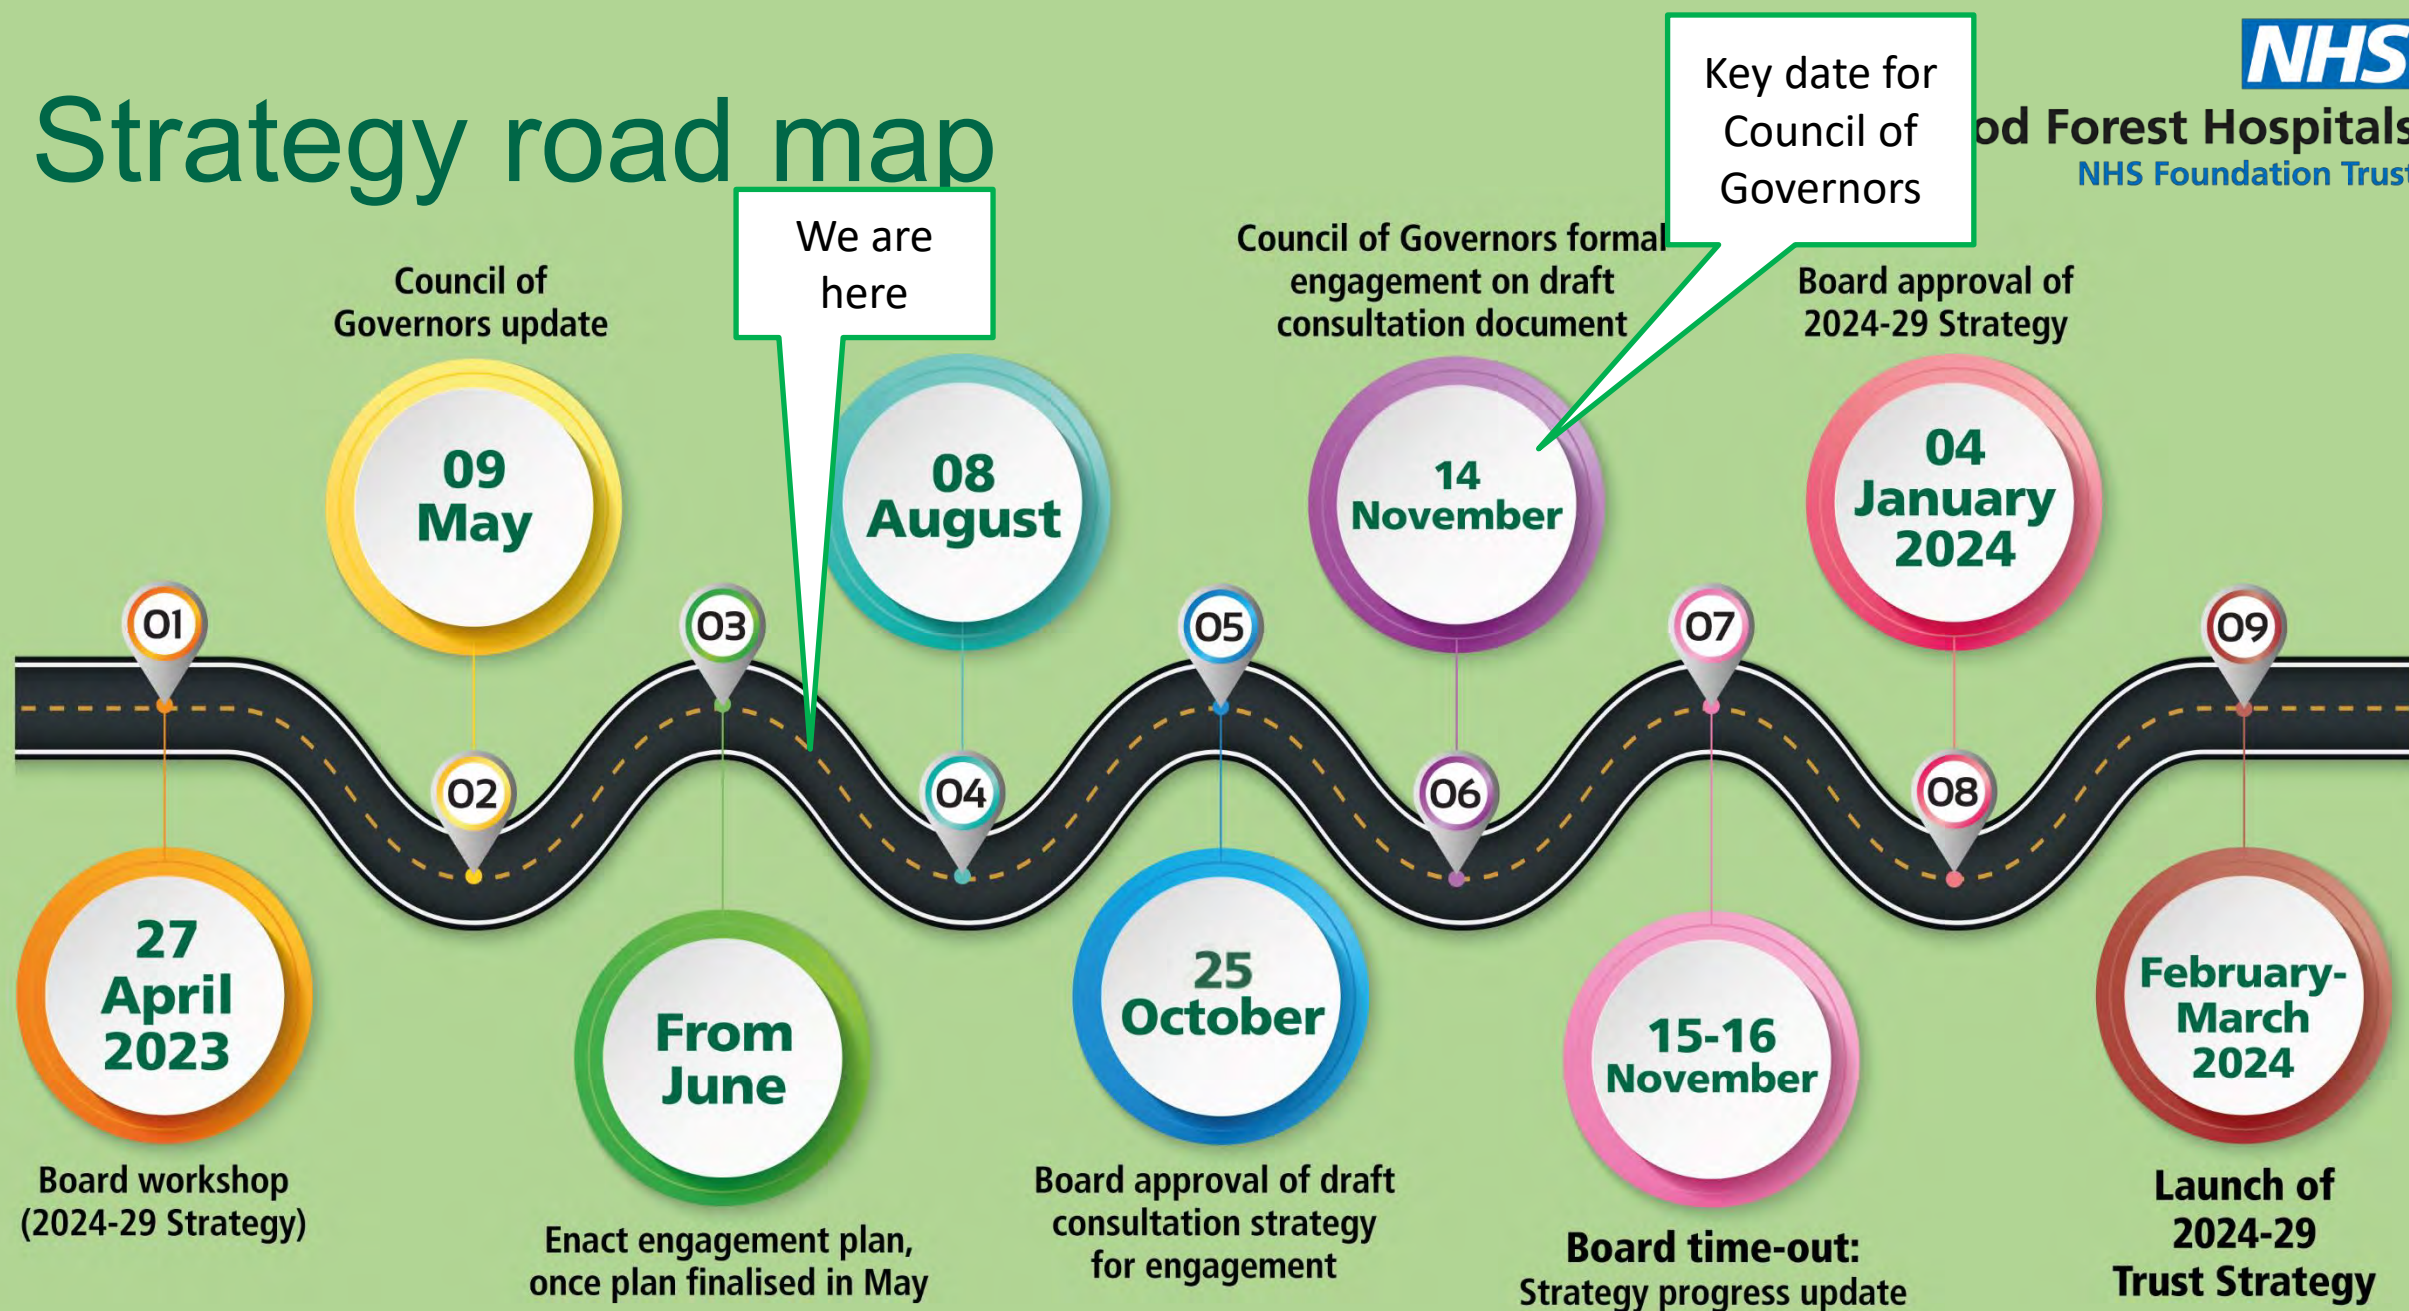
Strategy road map

NHS
od Forest Hospitals
NHS Foundation Trust

Key date for Council of Governors

We are here

Council of Governors update

Council of Governors formal engagement on draft consultation document

Board approval of 2024-29 Strategy

09 May

08 August

14 November

04 January 2024

01

02

03

04

05

06

07

08

09

27 April 2023

Board workshop (2024-29 Strategy)

From June

Enact engagement plan, once plan finalised in May

25 October

Board approval of draft consultation strategy for engagement

15-16 November

Board time-out: Strategy progress update

February-March 2024

Launch of 2024-29 Trust Strategy